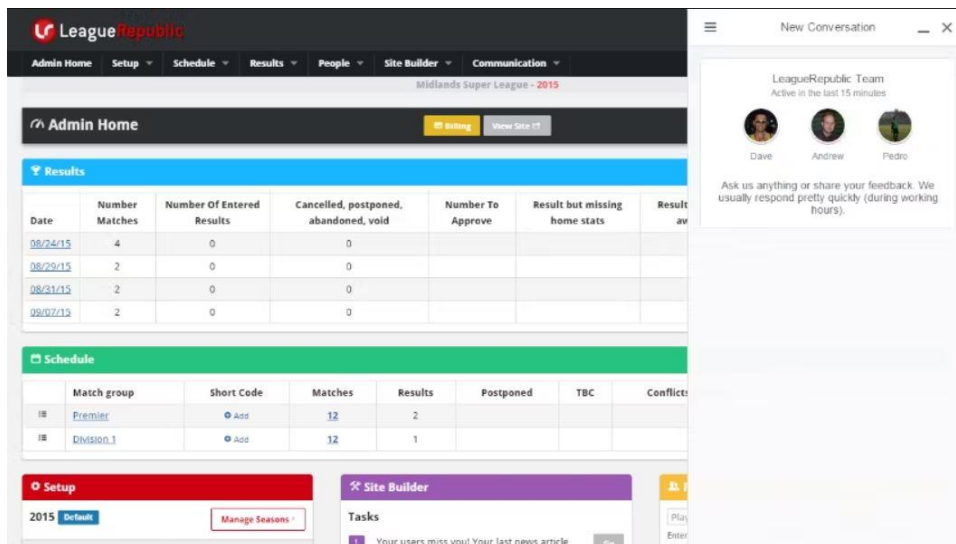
LeagueRepublic

Admin Home | Setup | Schedule | Results | People | Site Builder | Communication

Midlands Super League - 2015

Admin Home

Billing | View Site

Results

| Date | Number Matches | Number Of Entered Results | Cancelled, postponed, abandoned, void | Number To Approve | Result but missing home stats | Result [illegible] aw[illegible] |
|---|---|---|---|---|---|---|
| 08/24/15 | 4 | 0 | 0 | | | |
| 08/29/15 | 2 | 0 | 0 | | | |
| 08/31/15 | 2 | 0 | 0 | | | |
| 09/07/15 | 2 | 0 | 0 | | | |

Schedule

| | Match group | Short Code | Matches | Results | Postponed | TBC | Conflicts |
|---|---|---|---|---|---|---|---|
| | Premier | Add | 12 | 2 | | | |
| | Division 1 | Add | 12 | 1 | | | |

Setup

2015 Default

Manage Seasons

Site Builder

Tasks

1 Your users miss you! Your last news article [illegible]

Play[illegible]

Enter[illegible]

New Conversation

LeagueRepublic Team

Active in the last 15 minutes

Dave Andrew Pedro

Ask us anything or share your feedback. We usually respond pretty quickly (during working hours).